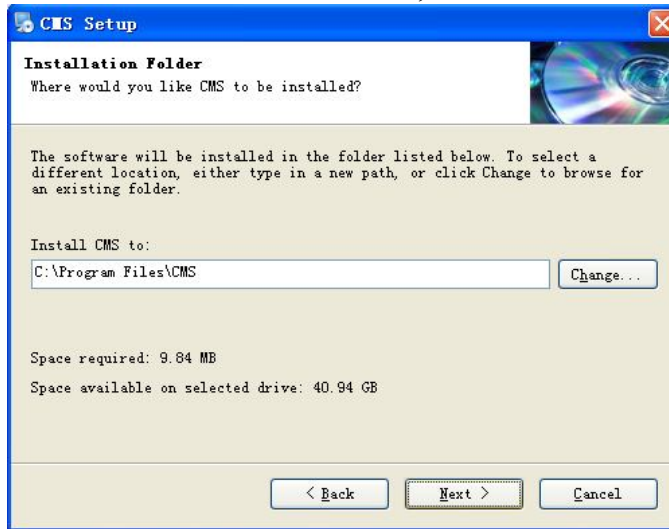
CMS Setup

Installation Folder
Where would you like CMS to be installed?

The software will be installed in the folder listed below. To select a different location, either type in a new path, or click Change to browse for an existing folder.

Install CMS to:

C:\Program Files\CMS

Change...

Space required: 9.84 MB

Space available on selected drive: 40.94 GB

< Back

Next >

Cancel